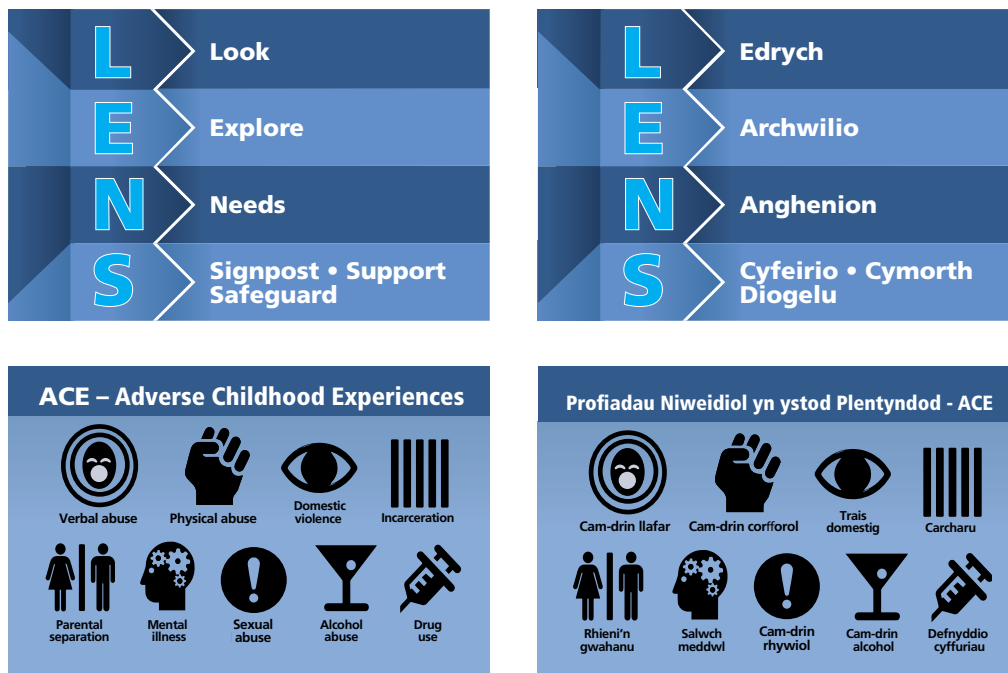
L Look
E Explore
N Needs
S Signpost • Support Safeguard

L Edrych
E Archwilio
N Anghenion
S Cyfeirio • Cymorth Diogelu

ACE – Adverse Childhood Experiences

Verbal abuse
Physical abuse
Domestic violence
Incarceration
Parental separation
Mental illness
Sexual abuse
Alcohol abuse
Drug use

Profiadau Niweidiol yn ystod Plentyndod - ACE

Cam-drin llafar
Cam-drin corfforol
Trais domestig
Carcharu
Rhieni'n gwahanu
Salwch meddwl
Cam-drin rhywiol
Cam-drin alcohol
Defnyddio cyffuriau